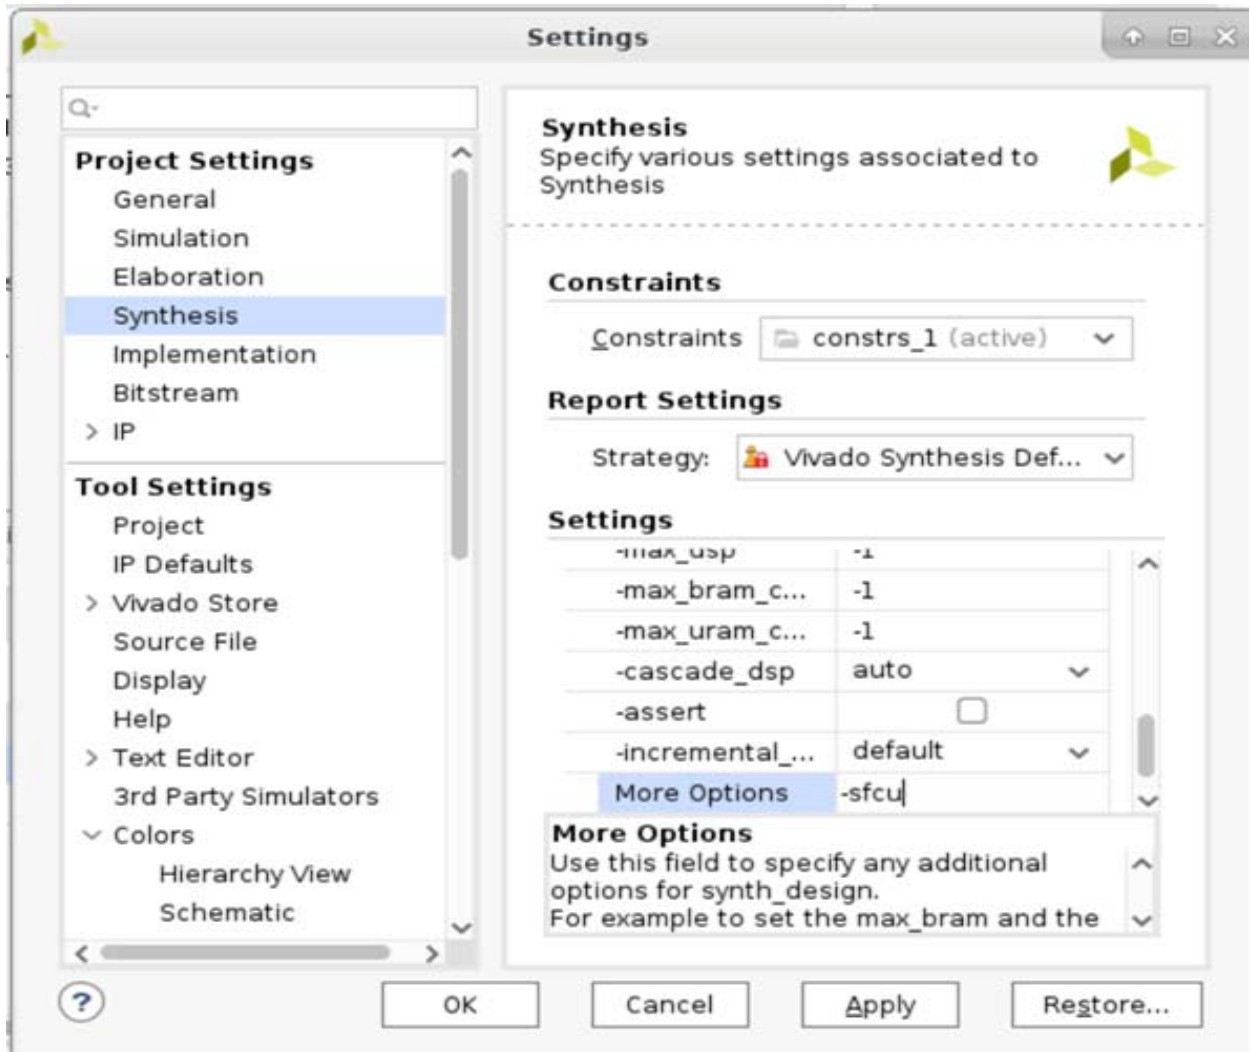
Settings

Project Settings
General
Simulation
Elaboration
Synthesis
Implementation
Bitstream
IP
Tool Settings
Project
IP Defaults
Vivado Store
Source File
Display
Help
Text Editor
3rd Party Simulators
Colors
Hierarchy View
Schematic

Synthesis
Specify various settings associated to Synthesis

Constraints
Constraints constrs_1 (active)

Report Settings
Strategy: Vivado Synthesis Def...

Settings

| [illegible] | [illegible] |
|---|---|
| -max_bram_c... | -1 |
| -max_uram_c... | -1 |
| -cascade_dsp | auto |
| -assert | |
| -incremental_... | default |
| More Options | -sfcu |

More Options
Use this field to specify any additional options for synth_design.
For example to set the max_bram and the

?
OK
Cancel
Apply
Restore...